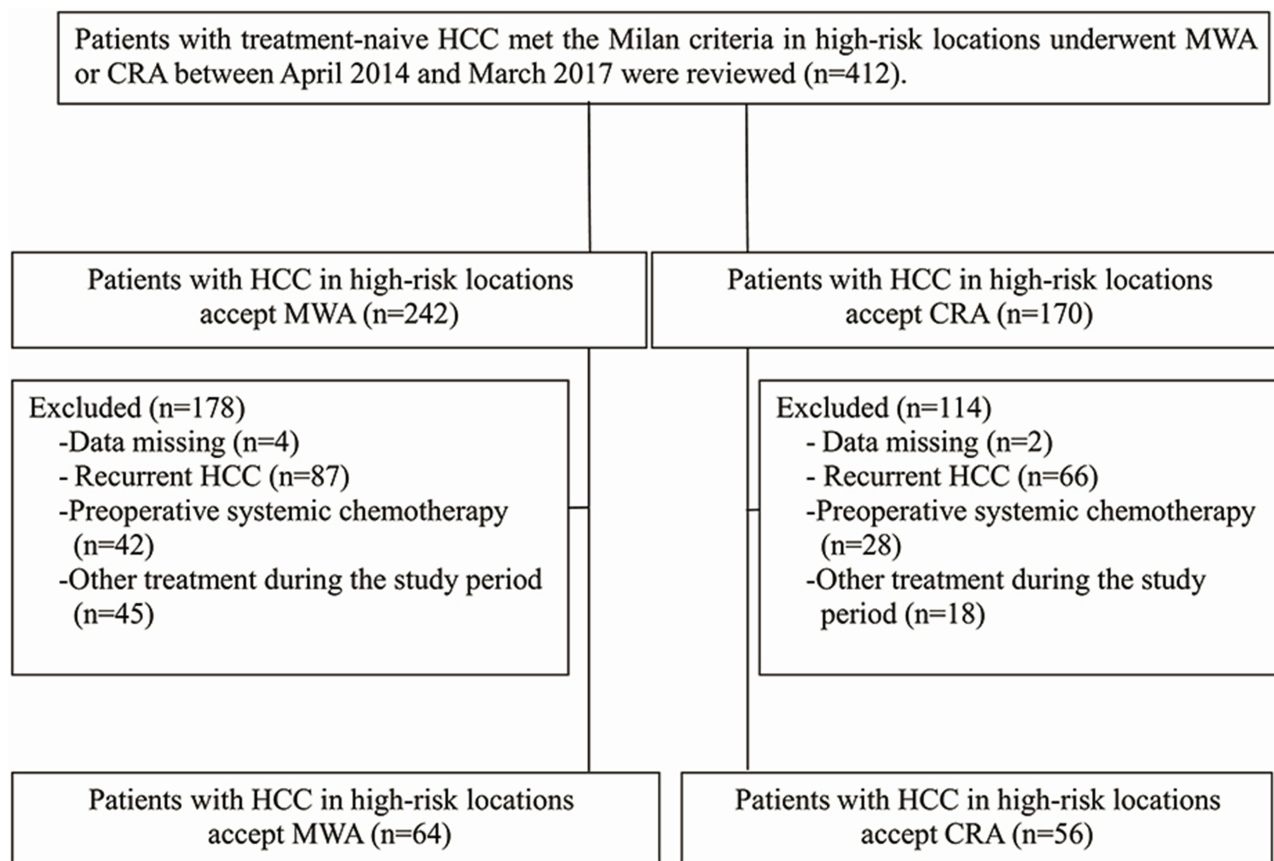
Patients with treatment-naive HCC met the Milan criteria in high-risk locations underwent MWA or CRA between April 2014 and March 2017 were reviewed (n=412).

Patients with HCC in high-risk locations accept MWA (n=242)

Patients with HCC in high-risk locations accept CRA (n=170)

Excluded (n=178)
-Data missing (n=4)
- Recurrent HCC (n=87)
-Preoperative systemic chemotherapy (n=42)
-Other treatment during the study period (n=45)

Excluded (n=114)
- Data missing (n=2)
- Recurrent HCC (n=66)
-Preoperative systemic chemotherapy (n=28)
-Other treatment during the study period (n=18)

Patients with HCC in high-risk locations accept MWA (n=64)

Patients with HCC in high-risk locations accept CRA (n=56)